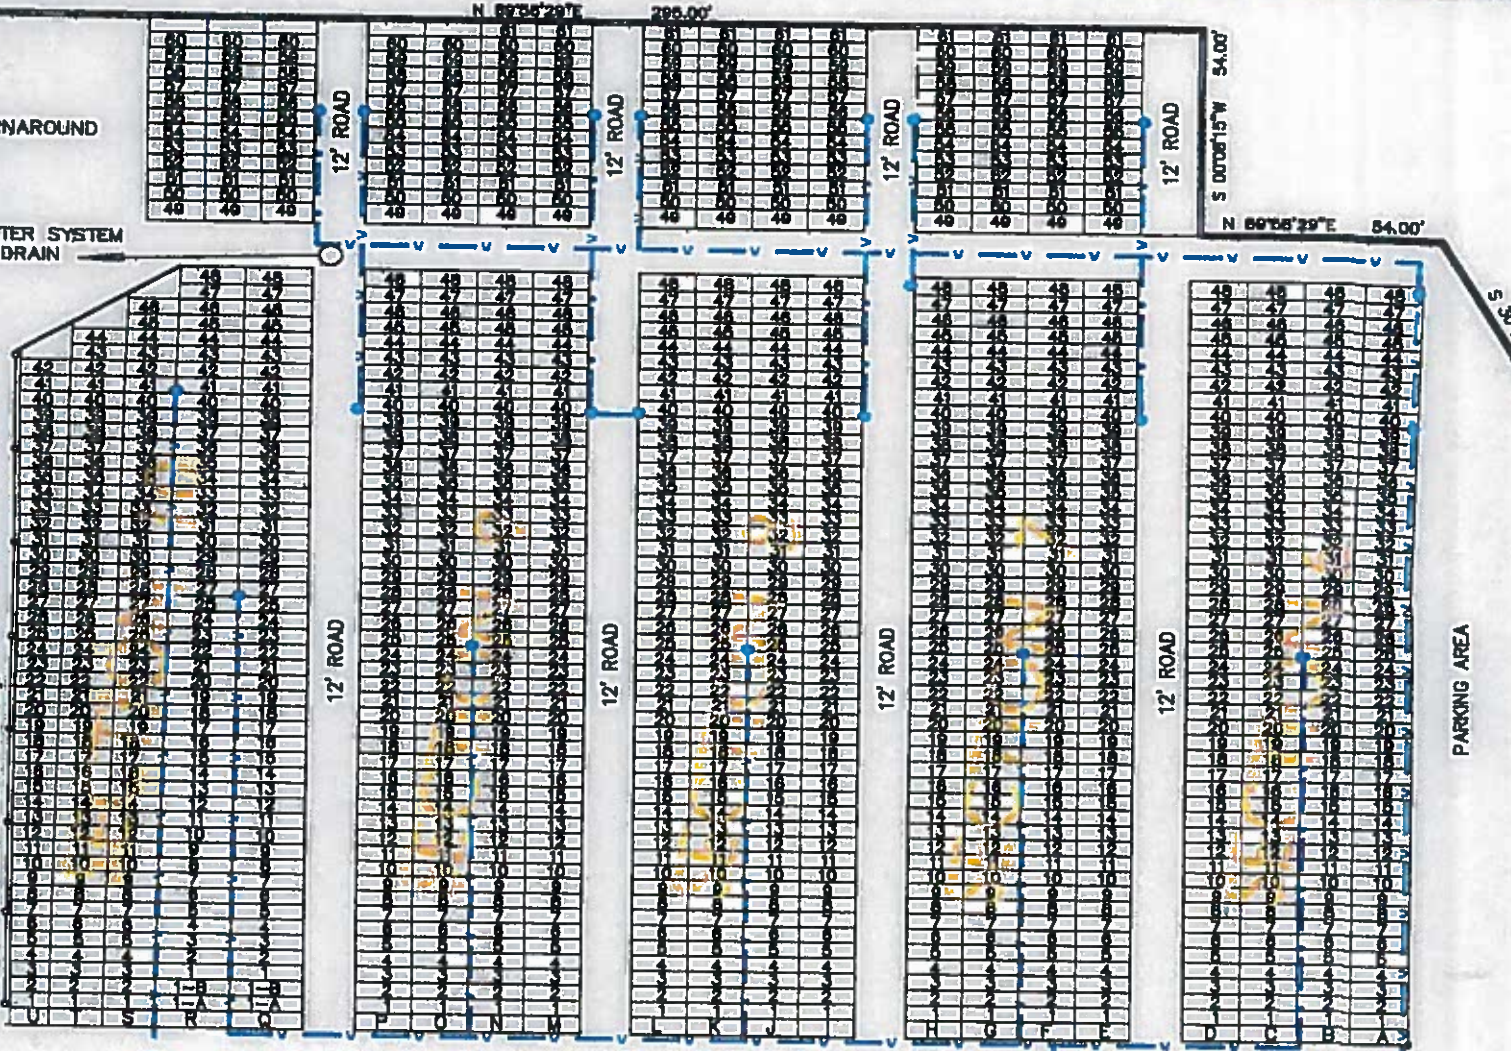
N 89°58'29"E 296.00'

NAROUND

TER SYSTEM DRAIN

12' ROAD

12' ROAD

12' ROAD

12' ROAD

S 00°08'15"W 54.00'

N 89°58'29"E 54.00'

12' ROAD

12' ROAD

12' ROAD

12' ROAD

12' ROAD

PARKING AREA

U T S R Q P O N M L K J H G F E D C B A